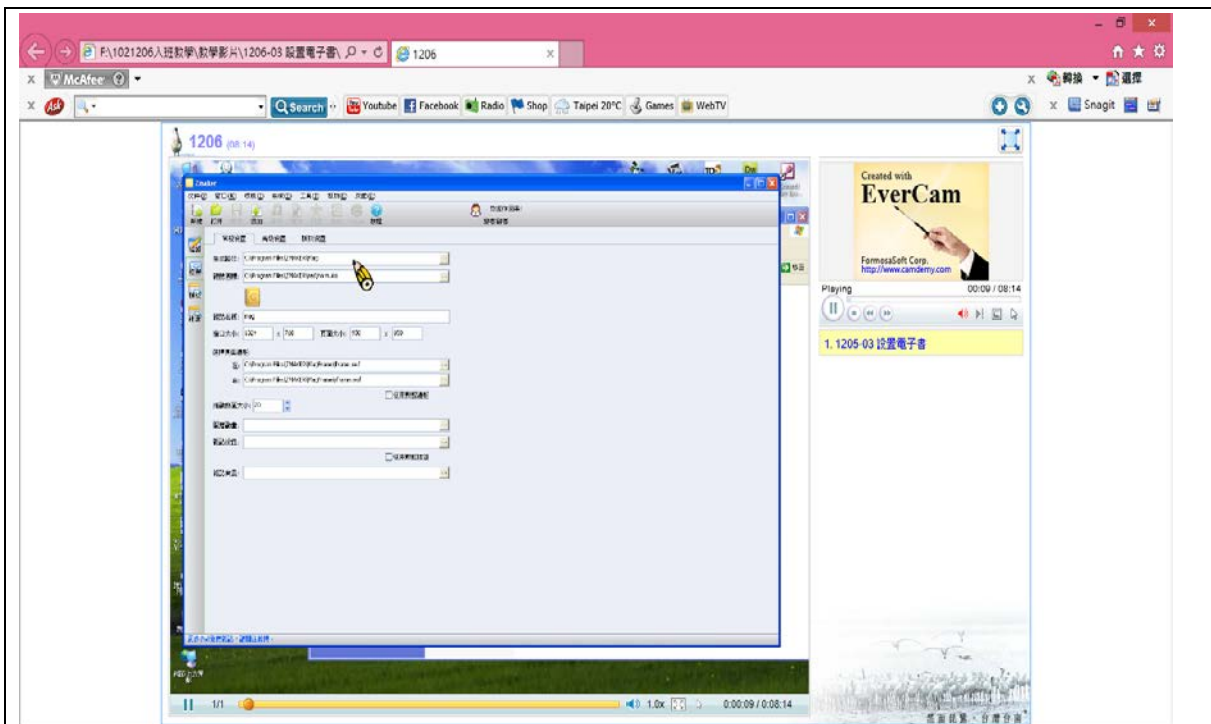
F:\1021206入班數學\數學影片\1206-03 設置電子書\

1206

McAfee

轉換 選擇

Search

Youtube Facebook Radio Shop Taipei 20°C Games WebTV

Snagit

1206 (08:14)

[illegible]

Created with
EverCam
FormosaSoft Corp.
http://www.camdemy.com

Playing 00:09 / 08:14

1. 1205-03 設置電子書

1/1 1.0x 0:00:09 / 0:08:14